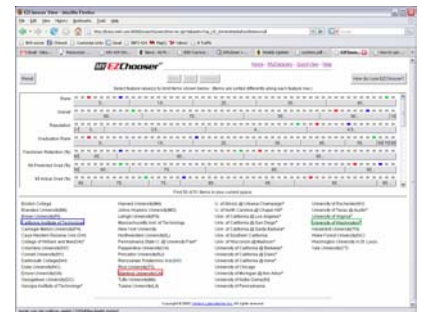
EZChooser

Rank

Overall

Reputation

Graduation Rate

Freshman Retention

Find 50 of 50 items in your current options.

Boston College
Brandeis University
Brown University
California Institute of Technology
Carnegie Mellon University
Case Western Reserve University
College of William and Mary
Columbia University
Cornell University
Dartmouth College
Duke University
Emory University
Georgetown University
Georgia Institute of Technology
Harvard University
Johns Hopkins University
Lehigh University
Massachusetts Inst of Technology
New York University
Northwestern University
Pennsylvania State University
Pepperdine University
Princeton University
Rensselaer Polytechnic Inst
Rice University
Stanford University
Tufts University
Tulane University
University of Rochester
University of Texas at Austin
University of Virginia
University of Washington
University of Wisconsin
Vanderbilt University
Wake Forest University
Washington University in St. Louis
Yale University

Copyright © 2007